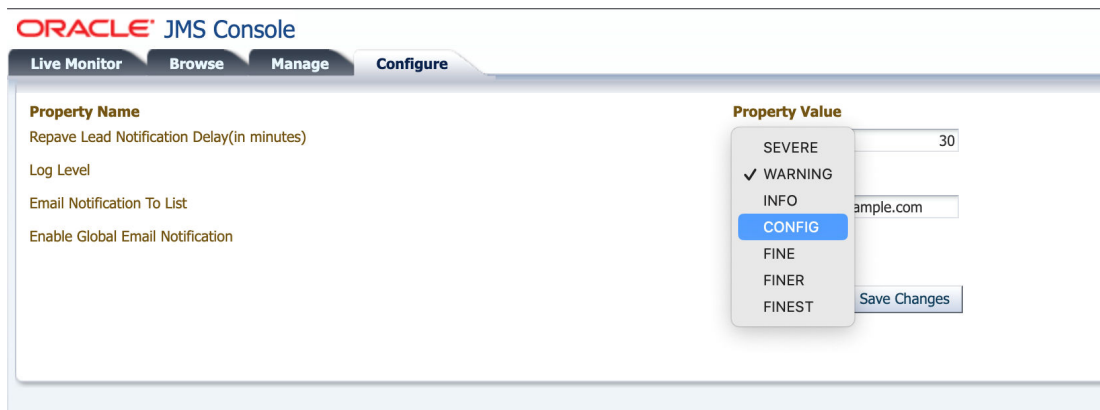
ORACLE JMS Console

Live Monitor Browse Manage Configure

| Property Name | Property Value |
|---|---|
| Repave Lead Notification Delay(in minutes) | 30 |
| Log Level | SEVERE<br>✓ WARNING<br>INFO<br>CONFIG<br>FINE<br>FINER<br>FINEST |
| Email Notification To List | ample.com |
| Enable Global Email Notification | |

Save Changes